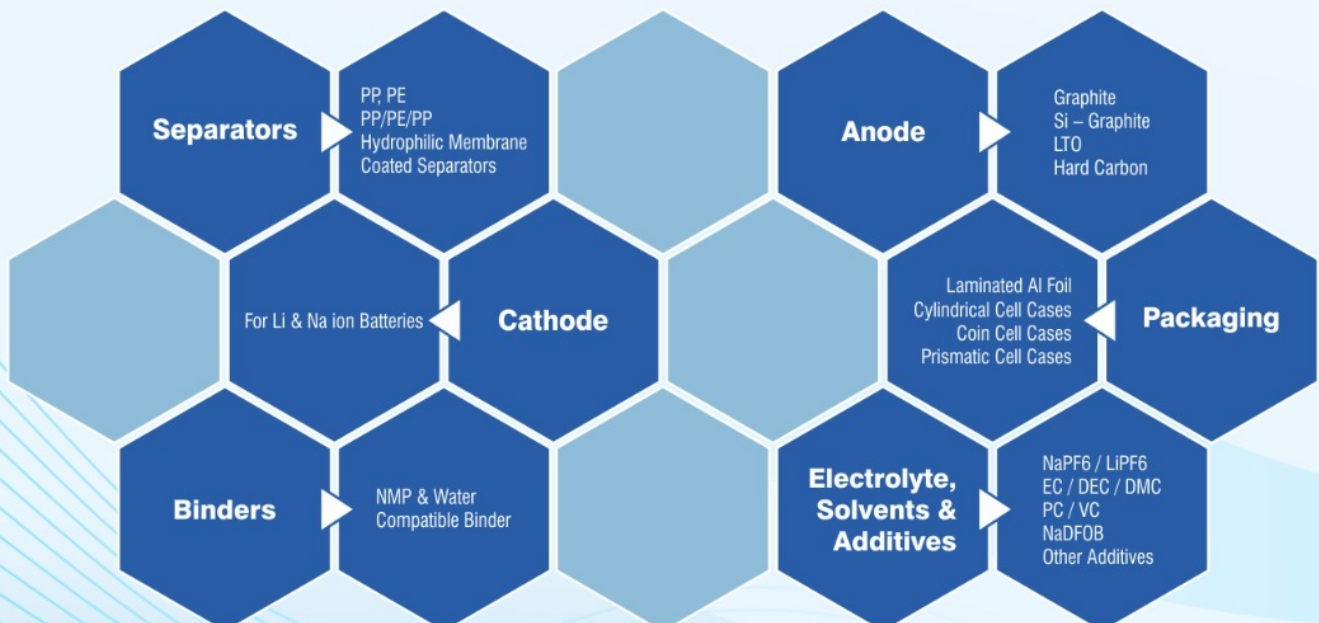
Separators

PP, PE
PP/PE/PP
Hydrophilic Membrane
Coated Separators

Anode

Graphite
Si – Graphite
LTO
Hard Carbon

For Li & Na ion Batteries

Cathode

Laminated Al Foil
Cylindrical Cell Cases
Coin Cell Cases
Prismatic Cell Cases

Packaging

Binders

NMP & Water
Compatible Binder

Electrolyte, Solvents & Additives

NaPF6 / LiPF6
EC / DEC / DMC
PC / VC
NaDFOB
Other Additives